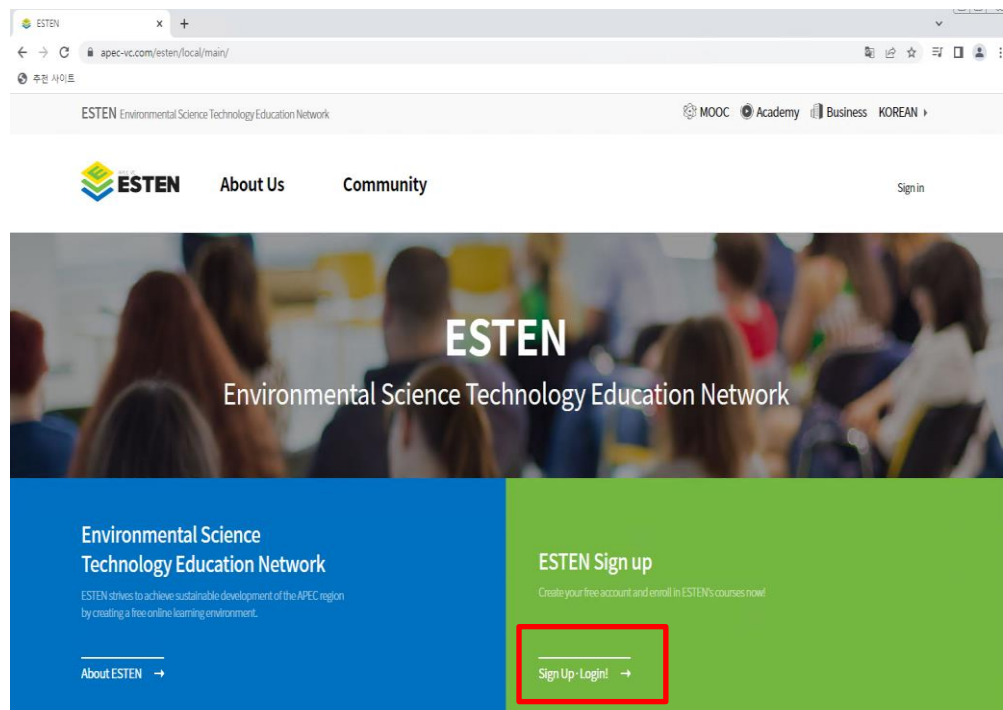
ESTEN ×

apec-vc.com/esten/local/main/

추천 사이트

ESTEN Environmental Science Technology Education Network

MOOC Academy Business KOREAN

ESTEN About Us Community

Sign in

ESTEN

Environmental Science Technology Education Network

Environmental Science Technology Education Network

ESTEN strives to achieve sustainable development of the APEC region by creating a free online learning environment.

About ESTEN →

ESTEN Sign up

Create your free account and enroll in ESTEN's courses now!

Sign Up · Login! →